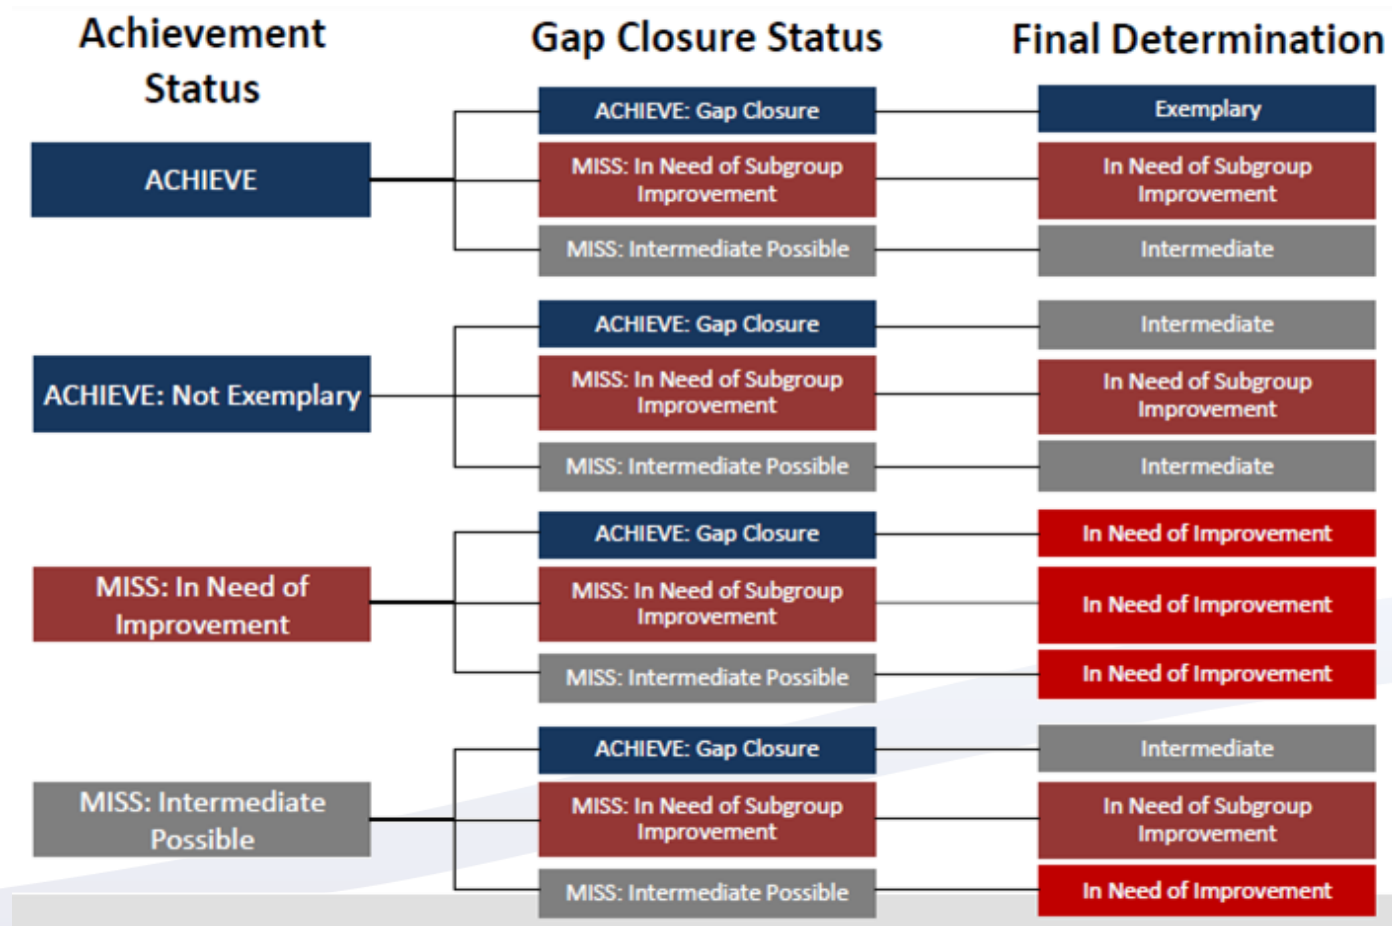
Achievement Status

Gap Closure Status

Final Determination

ACHIEVE

ACHIEVE: Gap Closure

Exemplary

MISS: In Need of Subgroup Improvement

In Need of Subgroup Improvement

MISS: Intermediate Possible

Intermediate

ACHIEVE: Not Exemplary

ACHIEVE: Gap Closure

Intermediate

MISS: In Need of Subgroup Improvement

In Need of Subgroup Improvement

MISS: Intermediate Possible

Intermediate

MISS: In Need of Improvement

ACHIEVE: Gap Closure

In Need of Improvement

MISS: In Need of Subgroup Improvement

In Need of Improvement

MISS: Intermediate Possible

In Need of Improvement

MISS: Intermediate Possible

ACHIEVE: Gap Closure

Intermediate

MISS: In Need of Subgroup Improvement

In Need of Subgroup Improvement

MISS: Intermediate Possible

In Need of Improvement